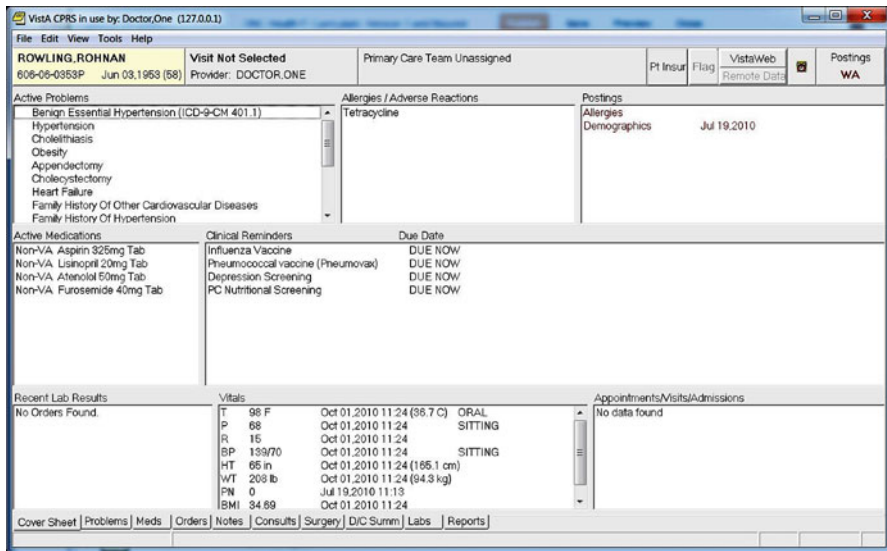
VistA CPRS in use by: Doctor,One (127.0.0.1)

File Edit View Tools Help

ROWLING,ROHNAN
606-06-0353P Jun 03,1953 (58)

Visit Not Selected
Provider: DOCTOR,ONE

Primary Care Team Unassigned

Pt Insur Flag VistaWeb Remote Data

Postings WA

Active Problems
Benign Essential Hypertension (ICD-9-CM 401.1)
Hypertension
Cholelithiasis
Obesity
Appendectomy
Cholecystectomy
Heart Failure
Family History Of Other Cardiovascular Diseases
Family History Of Hypertension

Allergies / Adverse Reactions
Tetracycline

Postings
Allergies
Demographics Jul 19,2010

Active Medications
Non-VA Aspirin 325mg Tab
Non-VA Lisinopril 20mg Tab
Non-VA Atenolol 50mg Tab
Non-VA Furosemide 40mg Tab

| Clinical Reminders | Due Date |
|---|---|
| Influenza Vaccine | DUE NOW |
| Pneumococcal vaccine (Pneumovax) | DUE NOW |
| Depression Screening | DUE NOW |
| PC Nutritional Screening | DUE NOW |

Recent Lab Results
No Orders Found.

Vitals

| | | | |
|---|---|---|---|
| T | 98 F | Oct 01,2010 11:24 (36.7 C) | ORAL |
| P | 68 | Oct 01,2010 11:24 | SITTING |
| R | 15 | Oct 01,2010 11:24 | |
| BP | 139/70 | Oct 01,2010 11:24 | SITTING |
| HT | 65 in | Oct 01,2010 11:24 (165.1 cm) | |
| WT | 208 lb | Oct 01,2010 11:24 (94.3 kg) | |
| PN | 0 | Jul 19,2010 11:13 | |
| BMI | 34.69 | Oct 01,2010 11:24 | |

Appointments/Visits/Admissions
No data found

Cover Sheet | Problems | Meds | Orders | Notes | Consults | Surgery | D/C Summ | Labs | Reports